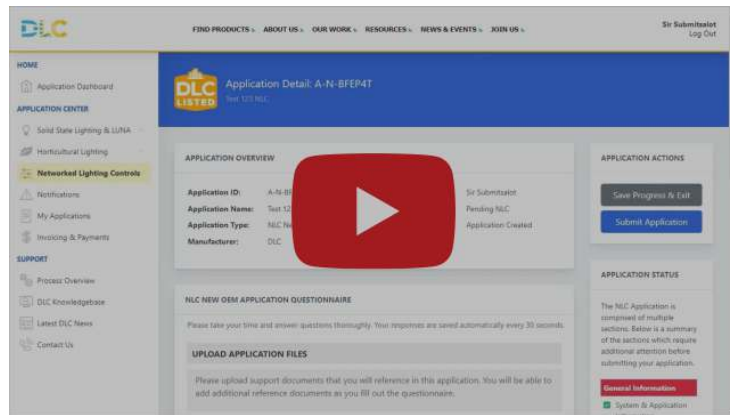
DLC

FIND PRODUCTS ABOUT US OUR WORK RESOURCES NEWS & EVENTS JOIN US

Sir Submitsalot
Log Out

HOME
Application Dashboard
APPLICATION CENTER
Solid State Lighting & LUNA
Horticultural Lighting
Networked Lighting Controls
Notifications
My Applications
Invoicing & Payments
SUPPORT
Process Overview
DLC Knowledgebase
Latest DLC News
Contact Us

DLC LISTED

Application Detail: A-N-BFEP4T
Test 123 NLC

APPLICATION OVERVIEW

Application ID: A-N-BF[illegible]
Application Name: Test 12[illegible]
Application Type: NLC Ne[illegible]
Manufacturer: DLC

Sir Submitsalot
Pending NLC
Application Created

APPLICATION ACTIONS
Save Progress & Exit
Submit Application

APPLICATION STATUS
The NLC Application is comprised of multiple sections. Below is a summary of the sections which require additional attention before submitting your application.

General Information
System & Application

NLC NEW OEM APPLICATION QUESTIONNAIRE
Please take your time and answer questions thoroughly. Your responses are saved automatically every 30 seconds.

UPLOAD APPLICATION FILES
Please upload support documents that you will reference in this application. You will be able to add additional reference documents as you fill out the questionnaire.